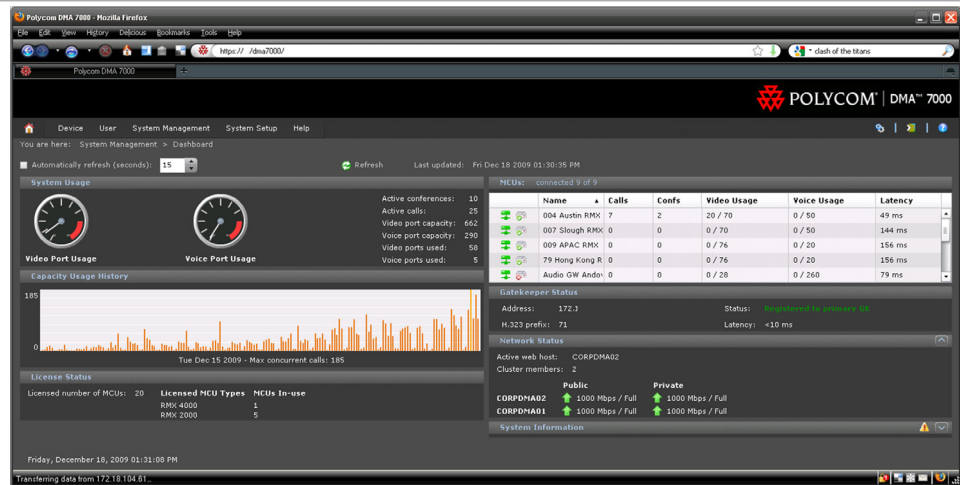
Polycom DMA 7000 - Mozilla Firefox

File Edit View History Delicious Bookmarks Tools Help

https:// /dma7000/

clash of the titans

Polycom DMA 7000

POLYCOM | DMA™ 7000

Device User System Management System Setup Help

You are here: System Management > Dashboard

Automatically refresh (seconds): 15

Refresh Last updated: Fri Dec 18 2009 01:30:35 PM

System Usage

Video Port Usage

Voice Port Usage

Active conferences: 10
Active calls: 25
Video port capacity: 662
Voice port capacity: 290
Video ports used: 58
Voice ports used: 5

Capacity Usage History

185

0

Tue Dec 15 2009 - Max concurrent calls: 185

License Status

Licensed number of MCUs: 20

| Licensed MCU Types | MCUs In-use |
|---|---|
| RMX 4000 | 1 |
| RMX 2000 | 5 |

MCUs: connected 9 of 9

| Name | Calls | Confs | Video Usage | Voice Usage | Latency |
|---|---|---|---|---|---|
| 004 Austin RMX | 7 | 2 | 20 / 70 | 0 / 50 | 49 ms |
| 007 Slough RMX | 0 | 0 | 0 / 70 | 0 / 50 | 144 ms |
| 009 APAC RMX | 0 | 0 | 0 / 76 | 0 / 20 | 156 ms |
| 79 Hong Kong R | 0 | 0 | 0 / 76 | 0 / 20 | 156 ms |
| Audio GW Andov | 0 | 0 | 0 / 28 | 0 / 260 | 79 ms |

Gatekeeper Status

Address: 172.1

Status: Registered to primary GK

H.323 prefix: 71

Latency: <10 ms

Network Status

Active web host: CORPDMA02
Cluster members: 2

| | Public | Private |
|---|---|---|
| CORPDMA02 | 1000 Mbps / Full | 1000 Mbps / Full |
| CORPDMA01 | 1000 Mbps / Full | 1000 Mbps / Full |

System Information

Friday, December 18, 2009 01:31:08 PM

Transferring data from 172.18.104.61...